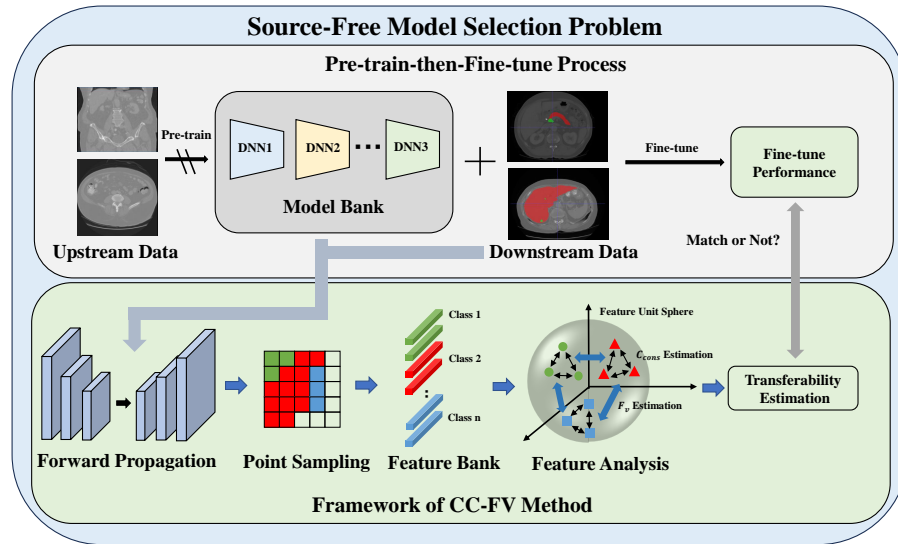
Source-Free Model Selection Problem

Pre-train-then-Fine-tune Process

Pre-train

DNN1

DNN2

DNN3

Model Bank

Fine-tune

Fine-tune Performance

Upstream Data

Downstream Data

Match or Not?

Class 1

Class 2

Class n

Feature Unit Sphere

$C_{cons}$ Estimation

$F_v$ Estimation

Transferability Estimation

Forward Propagation

Point Sampling

Feature Bank

Feature Analysis

Framework of CC-FV Method